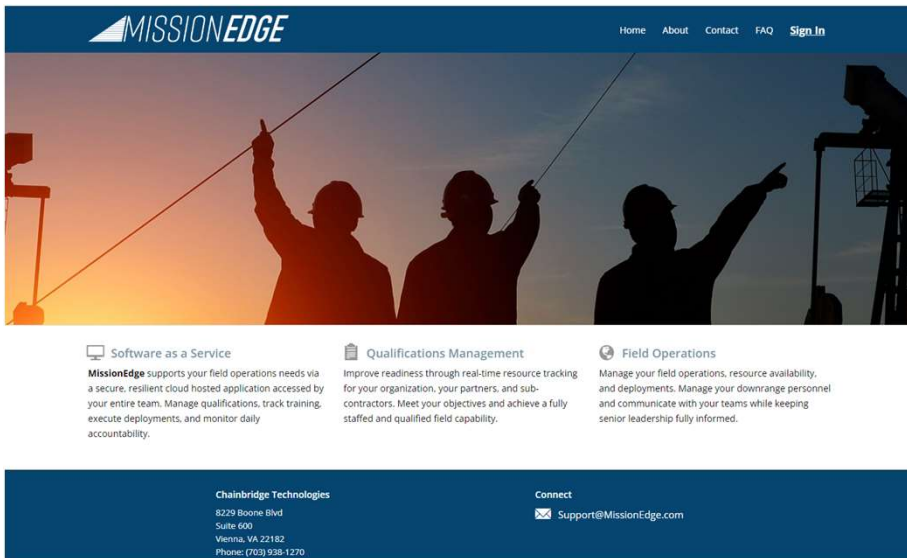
MISSIONEDGE

Home About Contact FAQ Sign In

Software as a Service

**MissionEdge** supports your field operations needs via a secure, resilient cloud hosted application accessed by your entire team. Manage qualifications, track training, execute deployments, and monitor daily accountability.

Qualifications Management

Improve readiness through real-time resource tracking for your organization, your partners, and sub-contractors. Meet your objectives and achieve a fully staffed and qualified field capability.

Field Operations

Manage your field operations, resource availability, and deployments. Manage your downrange personnel and communicate with your teams while keeping senior leadership fully informed.

Chainbridge Technologies

8229 Boone Blvd
Suite 600
Vienna, VA 22182
Phone: (703) 938-1270

Connect

Support@MissionEdge.com